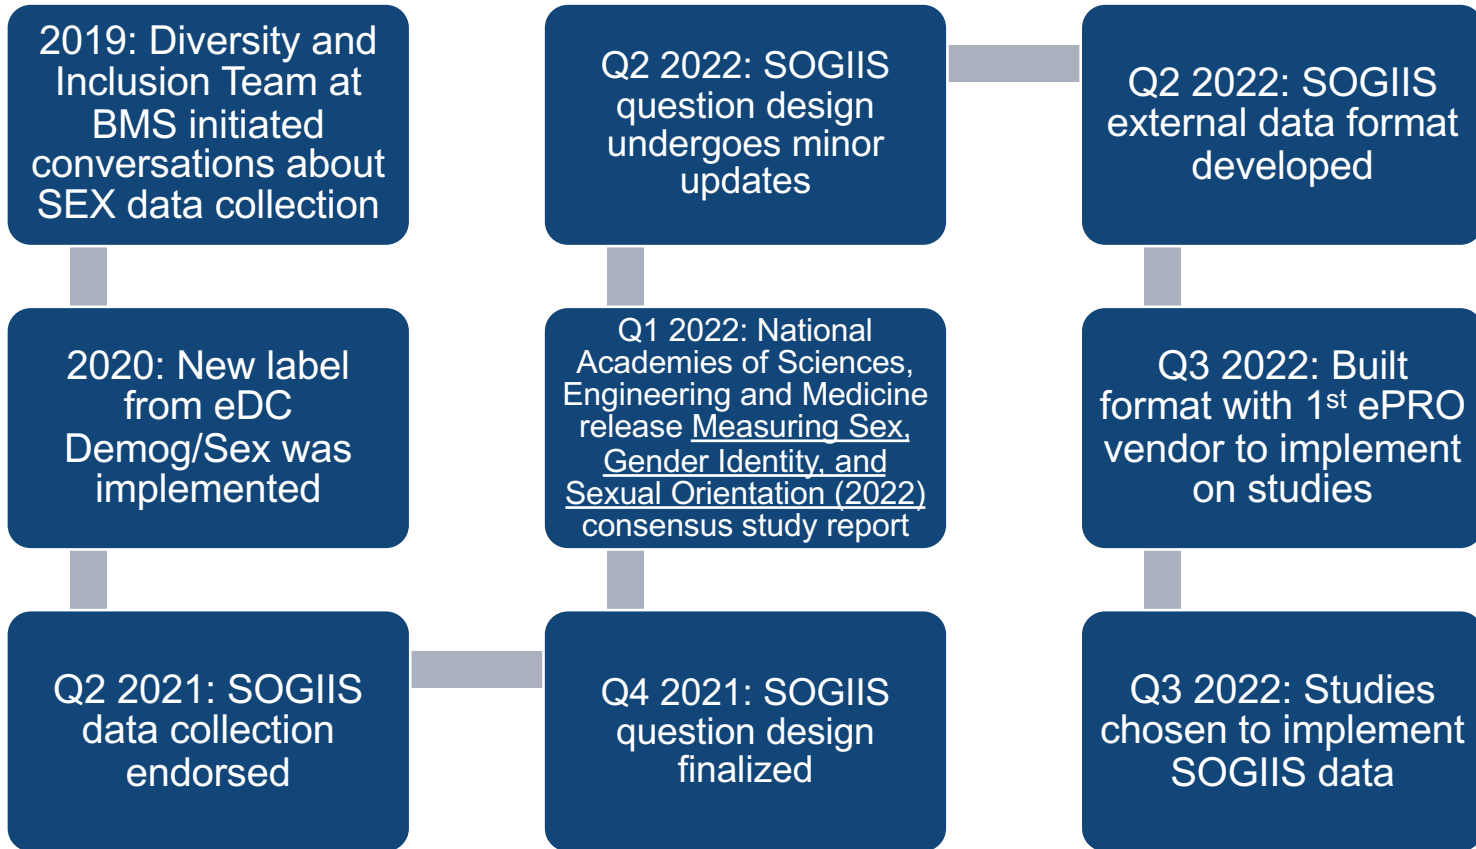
2019: Diversity and Inclusion Team at BMS initiated conversations about SEX data collection

2020: New label from eDC Demog/Sex was implemented

Q2 2021: SOGIIS data collection endorsed

Q4 2021: SOGIIS question design finalized

Q1 2022: National Academies of Sciences, Engineering and Medicine release Measuring Sex, Gender Identity, and Sexual Orientation (2022) consensus study report

Q2 2022: SOGIIS question design undergoes minor updates

Q2 2022: SOGIIS external data format developed

Q3 2022: Built format with 1$^{st}$ ePRO vendor to implement on studies

Q3 2022: Studies chosen to implement SOGIIS data